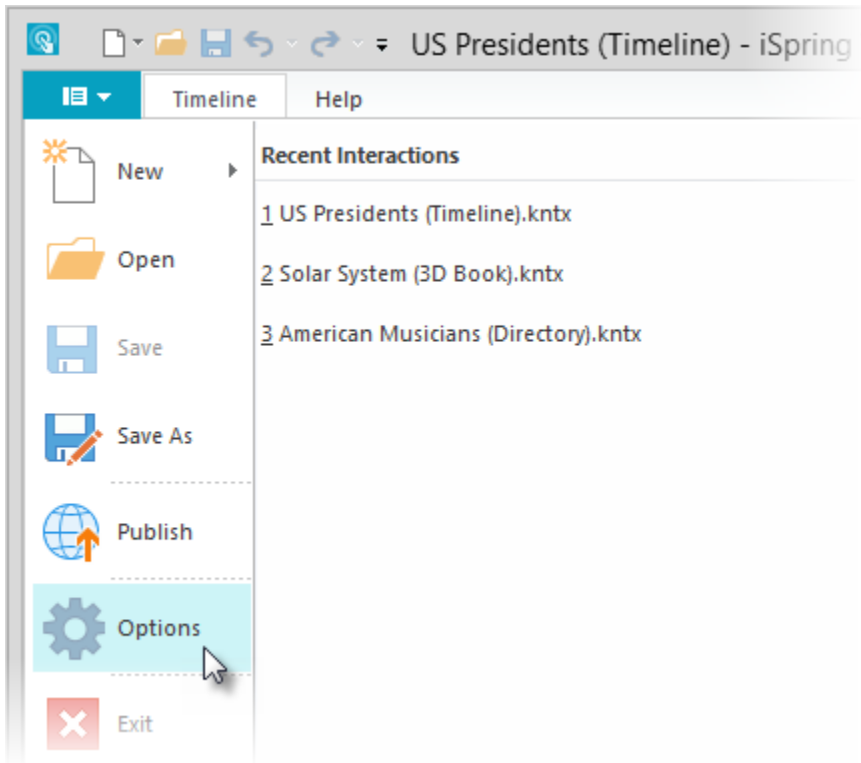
US Presidents (Timeline) - iSpring

Timeline
Help

New
Open
Save
Save As
Publish
Options
Exit

Recent Interactions

1 US Presidents (Timeline).kntx

2 Solar System (3D Book).kntx

3 American Musicians (Directory).kntx